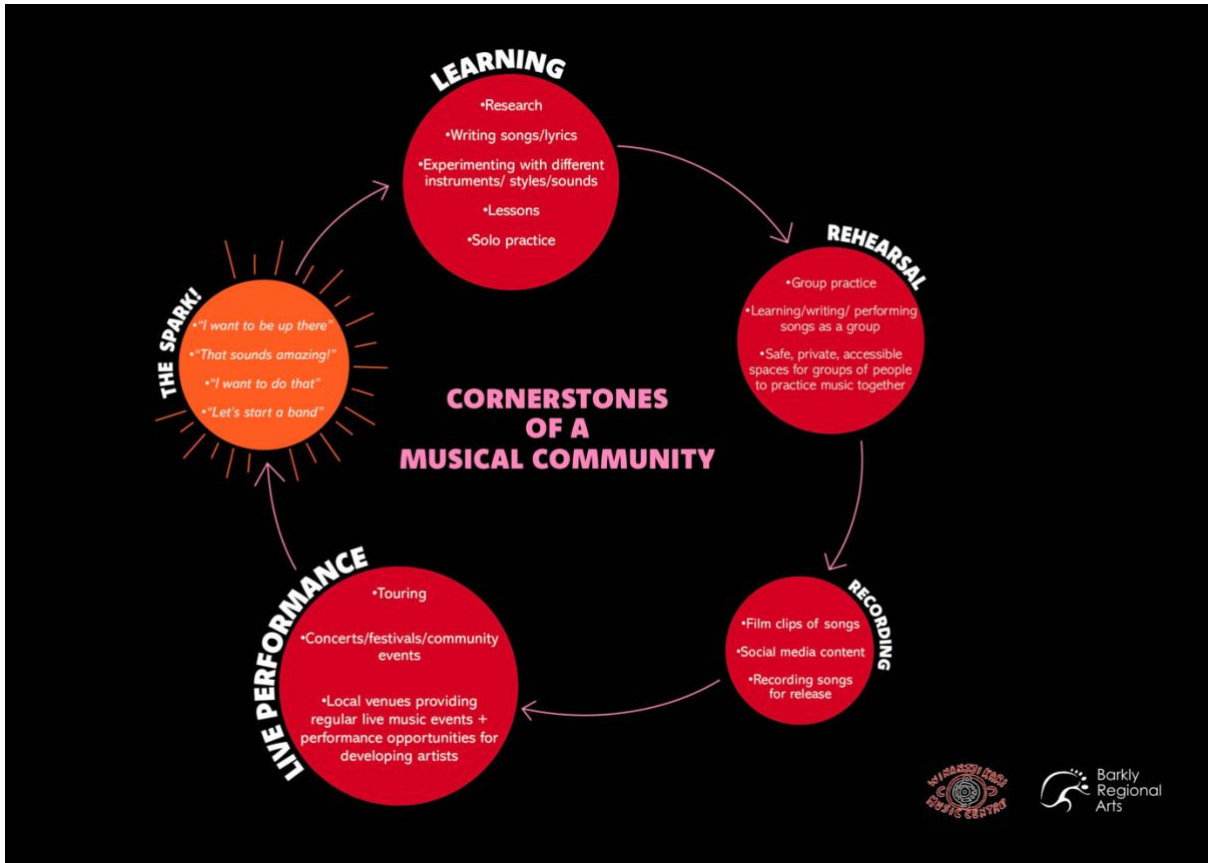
LEARNING

•Research

•Writing songs/lyrics

•Experimenting with different instruments/ styles/sounds

•Lessons

•Solo practice

REHEARSAL

•Group practice

•Learning/writing/ performing songs as a group

•Safe, private, accessible spaces for groups of people to practice music together

RECORDING

•Film clips of songs

•Social media content

•Recording songs for release

LIVE PERFORMANCE

•Touring

•Concerts/festivals/community events

•Local venues providing regular live music events + performance opportunities for developing artists

THE SPARK!

•"I want to be up there"

•"That sounds amazing!"

•"I want to do that"

•"Let's start a band"

CORNERSTONES OF A MUSICAL COMMUNITY

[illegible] MUSIC CENTRE

Barkly Regional Arts